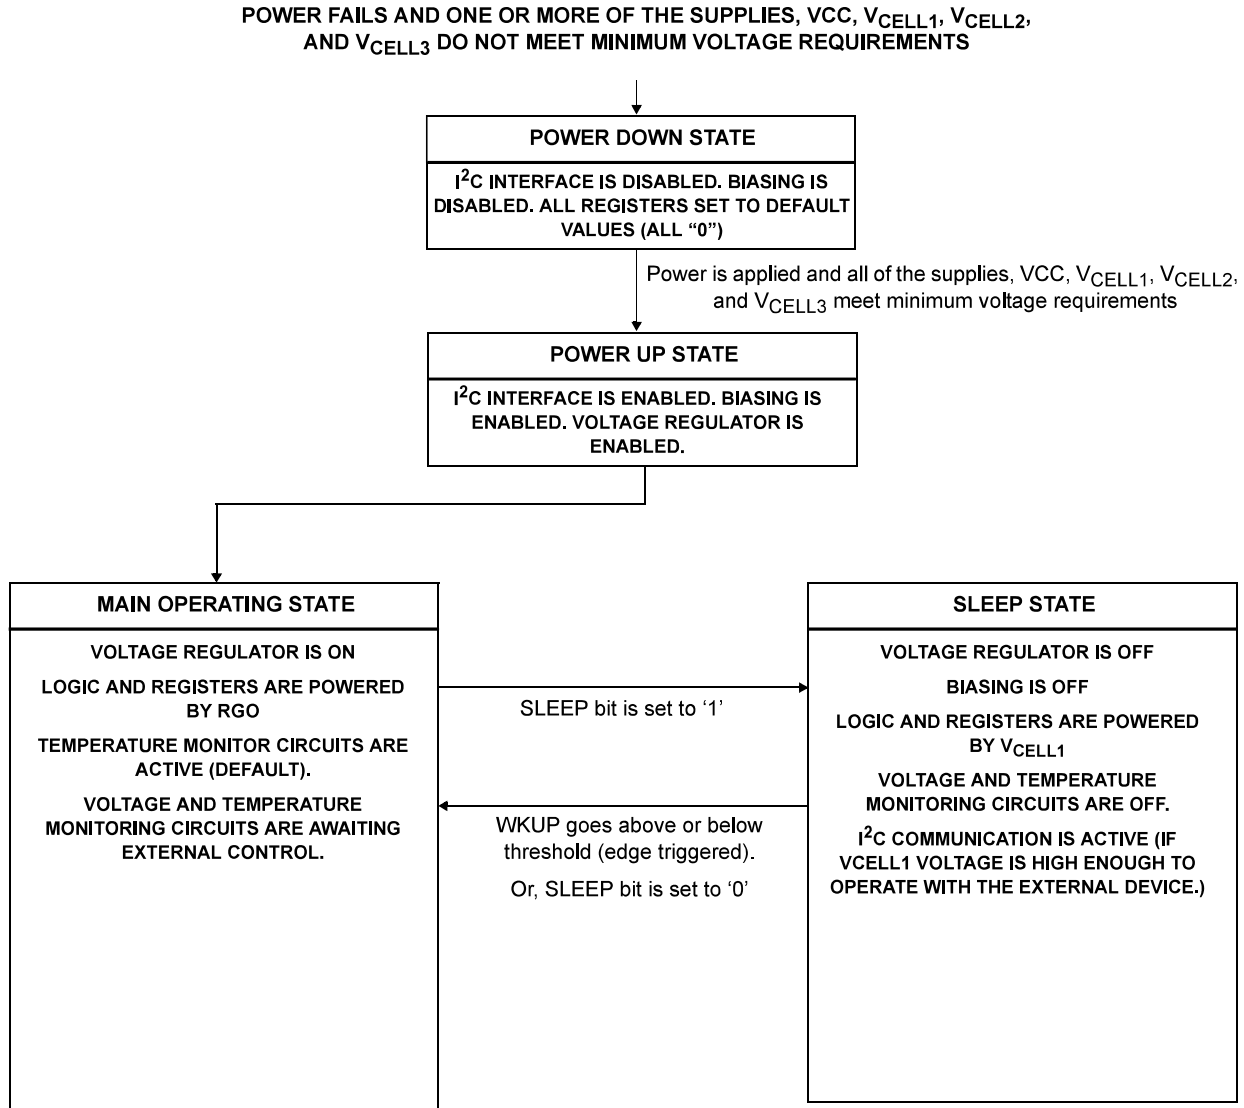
POWER FAILS AND ONE OR MORE OF THE SUPPLIES, VCC, $V_{CELL1}$, $V_{CELL2}$, AND $V_{CELL3}$ DO NOT MEET MINIMUM VOLTAGE REQUIREMENTS

POWER DOWN STATE

$I^2C$ INTERFACE IS DISABLED. BIASING IS DISABLED. ALL REGISTERS SET TO DEFAULT VALUES (ALL “0”)

Power is applied and all of the supplies, VCC, $V_{CELL1}$, $V_{CELL2}$, and $V_{CELL3}$ meet minimum voltage requirements

POWER UP STATE

$I^2C$ INTERFACE IS ENABLED. BIASING IS ENABLED. VOLTAGE REGULATOR IS ENABLED.

MAIN OPERATING STATE

VOLTAGE REGULATOR IS ON

LOGIC AND REGISTERS ARE POWERED BY RGO

TEMPERATURE MONITOR CIRCUITS ARE ACTIVE (DEFAULT).

VOLTAGE AND TEMPERATURE MONITORING CIRCUITS ARE AWAITING EXTERNAL CONTROL.

SLEEP bit is set to ‘1’

WKUP goes above or below threshold (edge triggered).

Or, SLEEP bit is set to ‘0’

SLEEP STATE

VOLTAGE REGULATOR IS OFF

BIASING IS OFF

LOGIC AND REGISTERS ARE POWERED BY $V_{CELL1}$

VOLTAGE AND TEMPERATURE MONITORING CIRCUITS ARE OFF.

$I^2C$ COMMUNICATION IS ACTIVE (IF VCELL1 VOLTAGE IS HIGH ENOUGH TO OPERATE WITH THE EXTERNAL DEVICE.)